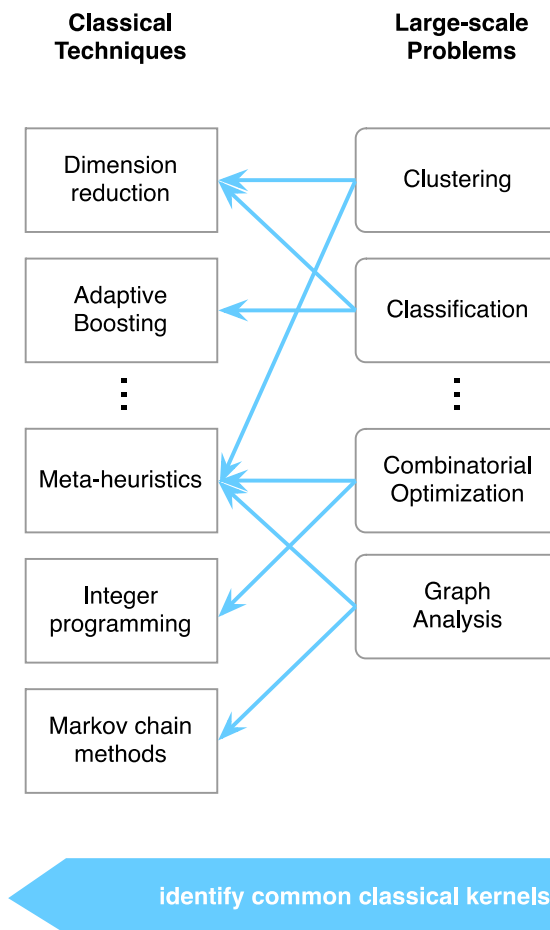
Classical Techniques

Large-scale Problems

Dimension reduction

Adaptive Boosting

⋮

Meta-heuristics

Integer programming

Markov chain methods

Clustering

Classification

⋮

Combinatorial Optimization

Graph Analysis

identify common classical kernels